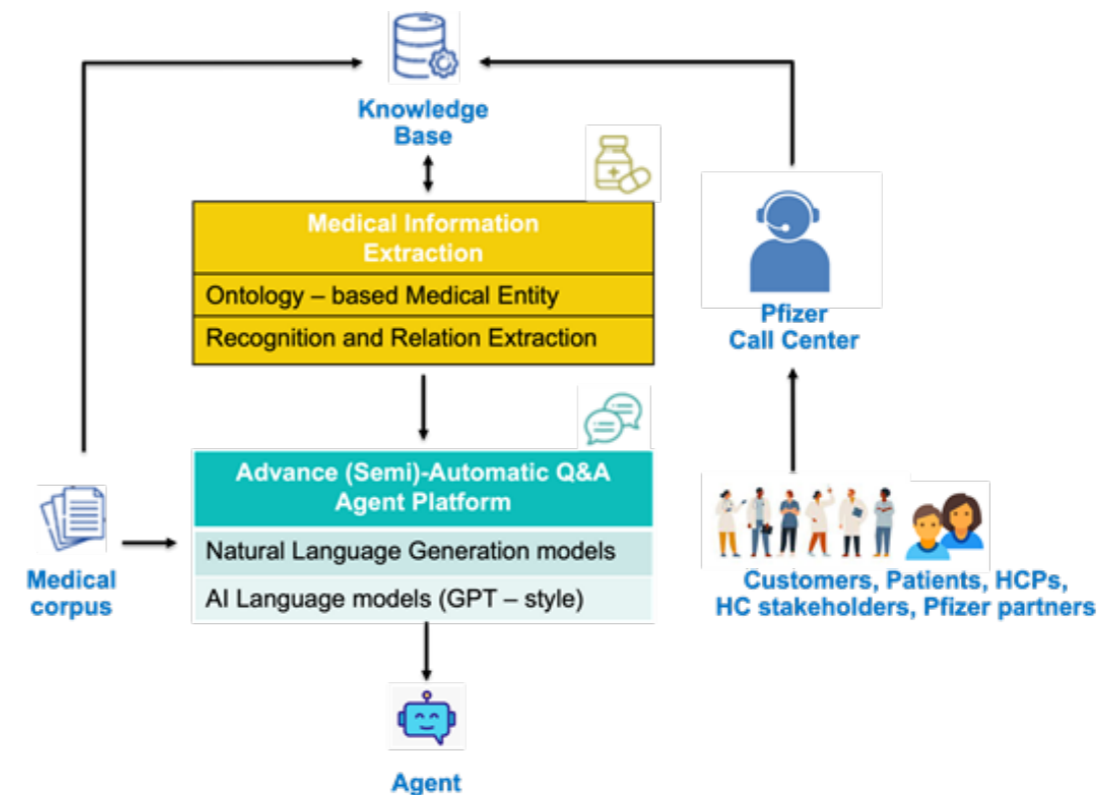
Knowledge Base

Medical Information Extraction

Ontology – based Medical Entity

Recognition and Relation Extraction

Pfizer Call Center

Advance (Semi)-Automatic Q&A Agent Platform

Natural Language Generation models

AI Language models (GPT – style)

Medical corpus

Customers, Patients, HCPs, HC stakeholders, Pfizer partners

Agent